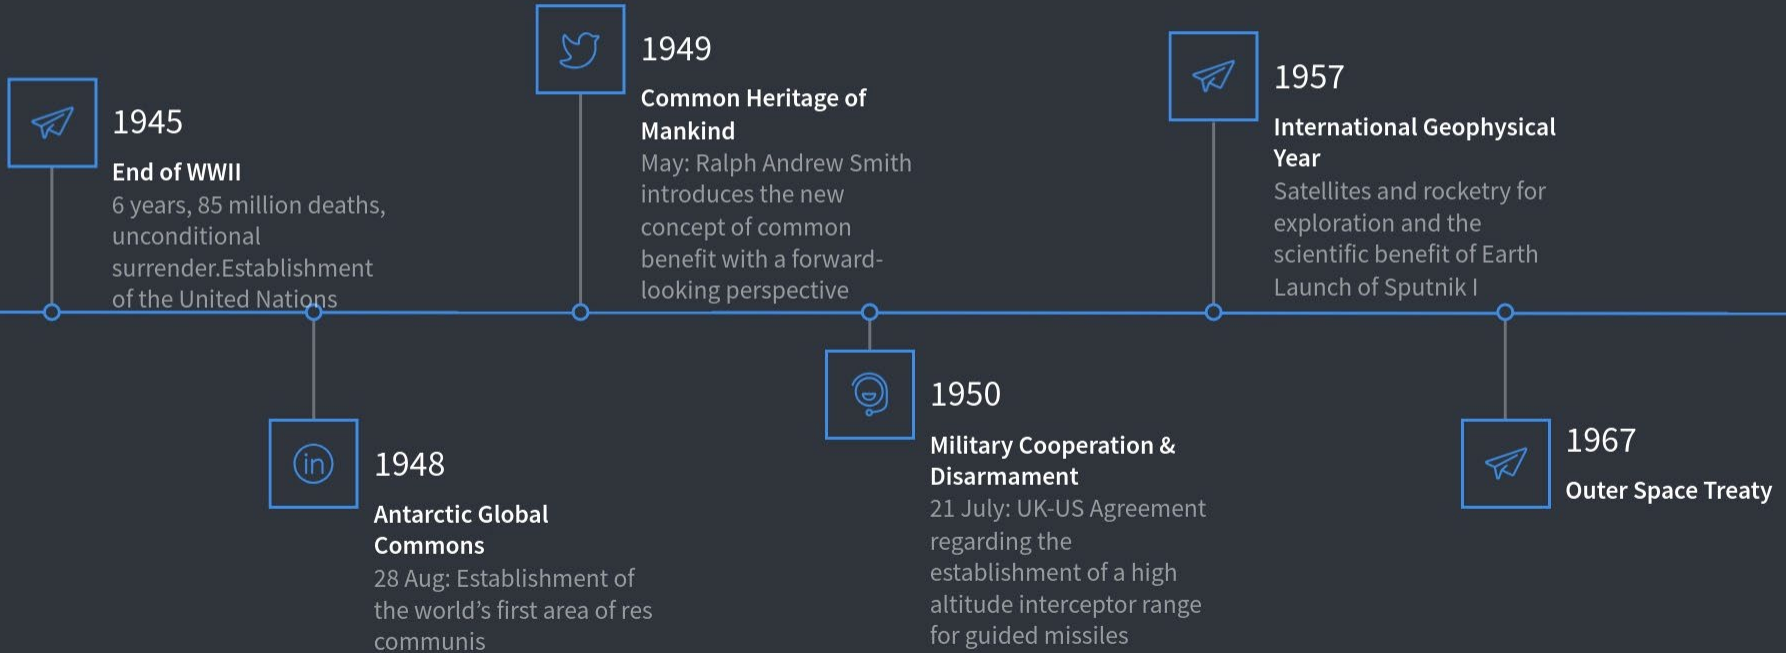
1945

End of WWII

6 years, 85 million deaths, unconditional surrender.Establishment of the United Nations

1949

Common Heritage of Mankind

May: Ralph Andrew Smith introduces the new concept of common benefit with a forward-looking perspective

1957

International Geophysical Year

Satellites and rocketry for exploration and the scientific benefit of Earth Launch of Sputnik I

1948

Antarctic Global Commons

28 Aug: Establishment of the world's first area of res communis

1950

Military Cooperation & Disarmament

21 July: UK-US Agreement regarding the establishment of a high altitude interceptor range for guided missiles

1967

Outer Space Treaty